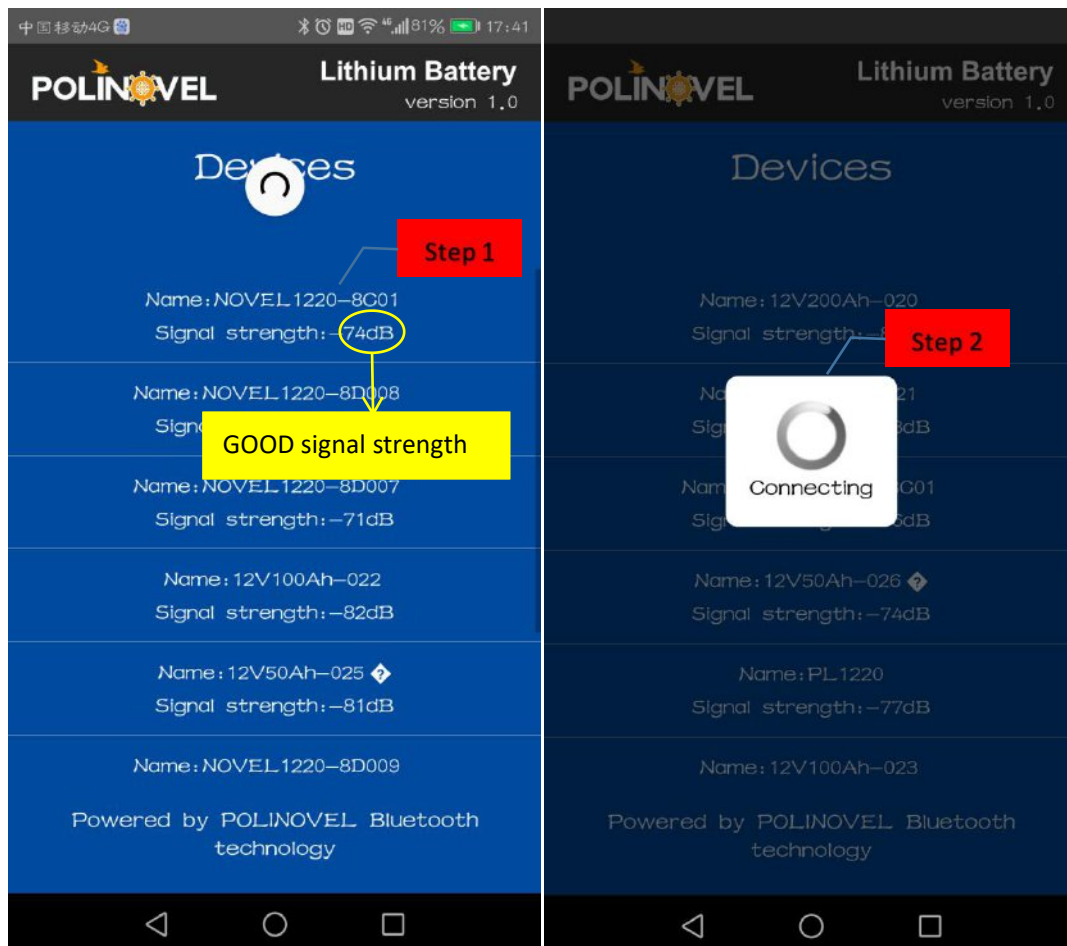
中国移动4G 81% 17:41

POLINOVEL

Lithium Battery
version 1.0

De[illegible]ces

Step 1

Name:NOVEL1220-8C01
Signal strength:-74dB

Name:NOVEL1220-8D008
Sign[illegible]

GOOD signal strength

Name:NOVEL1220-8D007
Signal strength:-71dB

Name:12V100Ah-022
Signal strength:-82dB

Name:12V50Ah-025
Signal strength:-81dB

Name:NOVEL1220-8D009

Powered by POLINOVEL Bluetooth technology

POLINOVEL

Lithium Battery
version 1.0

Devices

Name:12V200Ah-020
Signal strength:-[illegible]

Step 2

No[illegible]21
Sig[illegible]dB

Connecting

Nam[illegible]C01
Sig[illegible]dB

Name:12V50Ah-026
Signal strength:-74dB

Name:PL1220
Signal strength:-77dB

Name:12V100Ah-023

Powered by POLINOVEL Bluetooth technology